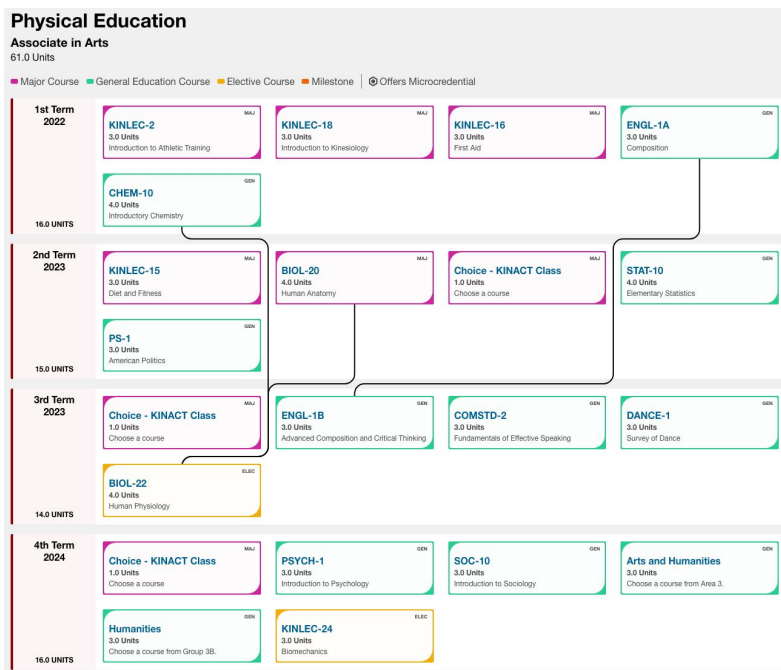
Physical Education
Associate in Arts
61.0 Units

Major Course General Education Course Elective Course Milestone | Offers Microcredential

1st Term
2022
16.0 UNITS

MAJ
KINLEC-2
3.0 Units
Introduction to Athletic Training

MAJ
KINLEC-18
3.0 Units
Introduction to Kinesiology

MAJ
KINLEC-16
3.0 Units
First Aid

GEN
ENGL-1A
3.0 Units
Composition

GEN
CHEM-10
4.0 Units
Introductory Chemistry

2nd Term
2023
15.0 UNITS

MAJ
KINLEC-15
3.0 Units
Diet and Fitness

MAJ
BIOL-20
4.0 Units
Human Anatomy

MAJ
Choice - KINACT Class
1.0 Units
Choose a course

GEN
STAT-10
4.0 Units
Elementary Statistics

GEN
PS-1
3.0 Units
American Politics

3rd Term
2023
14.0 UNITS

MAJ
Choice - KINACT Class
1.0 Units
Choose a course

GEN
ENGL-1B
3.0 Units
Advanced Composition and Critical Thinking

GEN
COMSTD-2
3.0 Units
Fundamentals of Effective Speaking

GEN
DANCE-1
3.0 Units
Survey of Dance

ELEC
BIOL-22
4.0 Units
Human Physiology

4th Term
2024
16.0 UNITS

MAJ
Choice - KINACT Class
1.0 Units
Choose a course

GEN
PSYCH-1
3.0 Units
Introduction to Psychology

GEN
SOC-10
3.0 Units
Introduction to Sociology

GEN
Arts and Humanities
3.0 Units
Choose a course from Area 3.

GEN
Humanities
3.0 Units
Choose a course from Group 3B.

ELEC
KINLEC-24
3.0 Units
Biomechanics